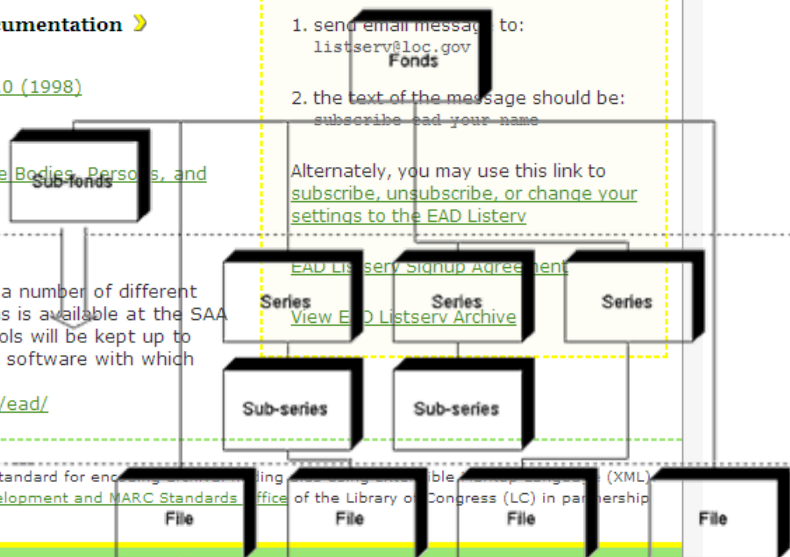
umentation

10 (1998)

Fonds

1. send email message to:
listserv@loc.gov

2. the text of the message should be:
subscribe ead your name

Sub-fonds

e Bodies, Persons, and

Alternately, you may use this link to subscribe, unsubscribe, or change your settings to the EAD Listserv

EAD Listserv Signup Agreement

View EAD Listserv Archive

a number of different
s is available at the SAA
ols will be kept up to
software with which

Series

Series

Series

/ead/

Sub-series

Sub-series

tandard for enc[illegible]ding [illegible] ible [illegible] (XML)
elopment and MARC Standards Office of the Library of Congress (LC) in partnership

File

File

File

File